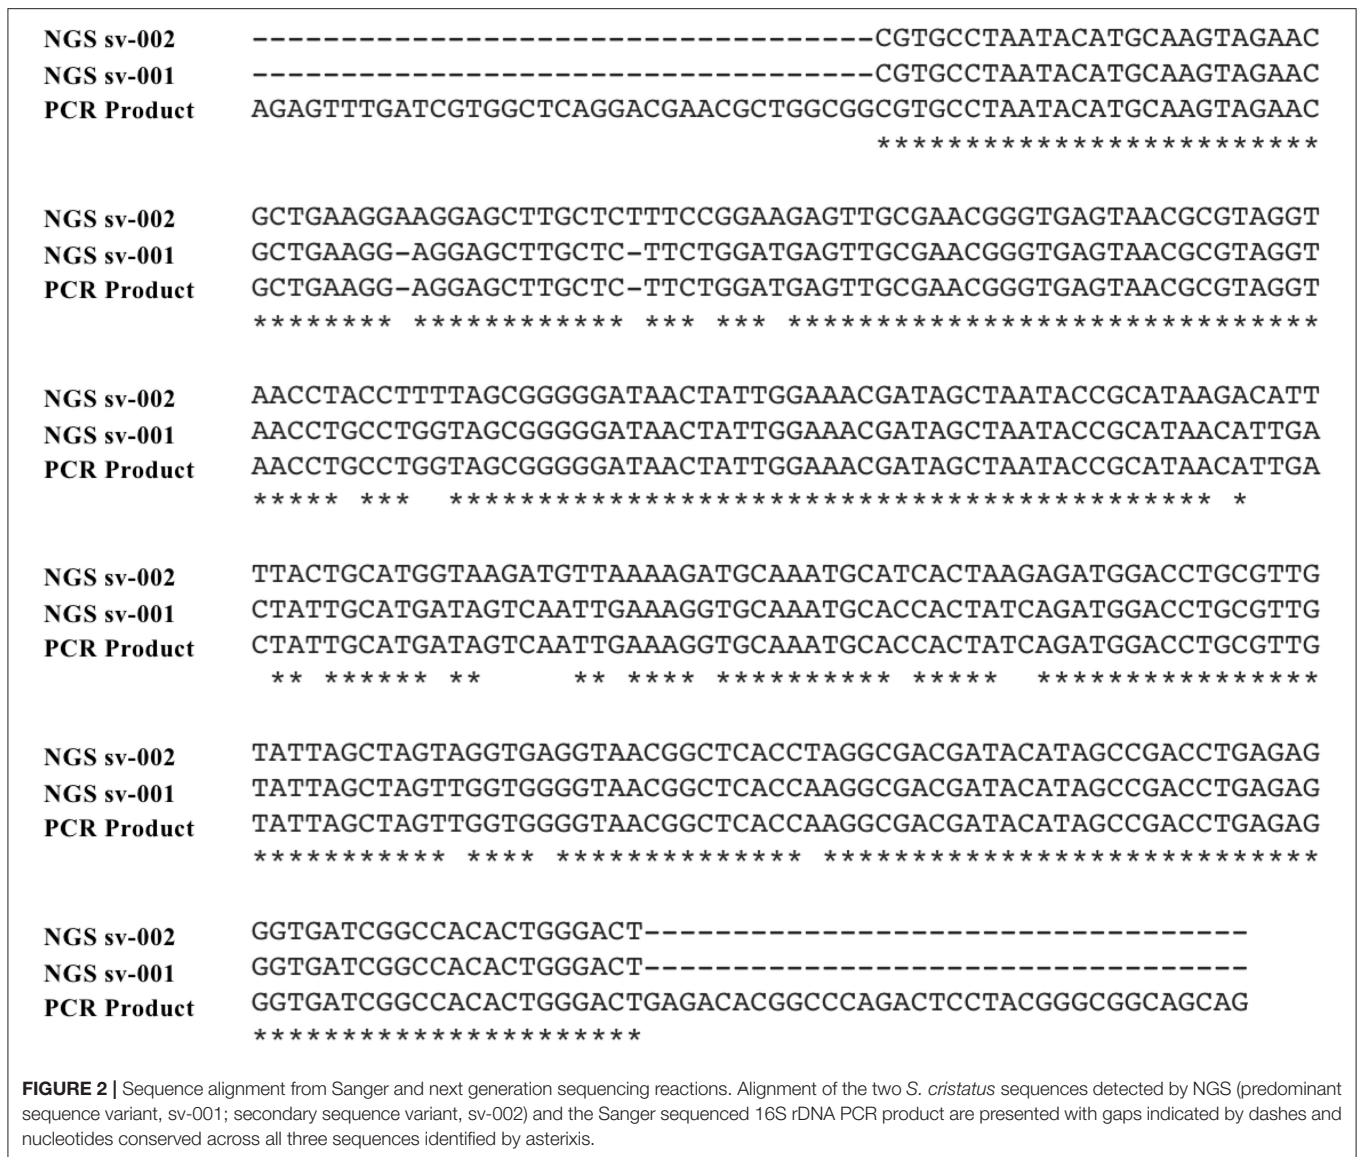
NGS sv-002 ----------------------------------CGTGCCTAATACATGCAAGTAGAAC
NGS sv-001 ----------------------------------CGTGCCTAATACATGCAAGTAGAAC
PCR Product AGAGTTTGATCGTGGCTCAGGACGAACGCTGGCGGCGTGCCTAATACATGCAAGTAGAAC
************************

NGS sv-002 GCTGAAGGAAGGAGCTTGCTCTTTCCGGAAGAGTTGCGAACGGGTGAGTAACGCGTAGGT
NGS sv-001 GCTGAAGG-AGGAGCTTGCTC-TTCTGGATGAGTTGCGAACGGGTGAGTAACGCGTAGGT
PCR Product GCTGAAGG-AGGAGCTTGCTC-TTCTGGATGAGTTGCGAACGGGTGAGTAACGCGTAGGT
******** ************ *** *** ******************************

NGS sv-002 AACCTACCTTTTAGCGGGGGATAACTATTGGAAACGATAGCTAATACCGCATAAGACATT
NGS sv-001 AACCTGCCTGGTAGCGGGGGATAACTATTGGAAACGATAGCTAATACCGCATAACATTGA
PCR Product AACCTGCCTGGTAGCGGGGGATAACTATTGGAAACGATAGCTAATACCGCATAACATTGA
***** *** ****************************************** *

NGS sv-002 TTACTGCATGGTAAGATGTTAAAAGATGCAAATGCATCACTAAGAGATGGACCTGCGTTG
NGS sv-001 CTATTGCATGATAGTCAATTGAAAGGTGCAAATGCACCACTATCAGATGGACCTGCGTTG
PCR Product CTATTGCATGATAGTCAATTGAAAGGTGCAAATGCACCACTATCAGATGGACCTGCGTTG
** ****** ** ** **** ********** ***** ****************

NGS sv-002 TATTAGCTAGTAGGTGAGGTAACGGCTCACCTAGGCGACGATACATAGCCGACCTGAGAG
NGS sv-001 TATTAGCTAGTTGGTGGGGTAACGGCTCACCAAGGCGACGATACATAGCCGACCTGAGAG
PCR Product TATTAGCTAGTTGGTGGGGTAACGGCTCACCAAGGCGACGATACATAGCCGACCTGAGAG
*********** **** ************** ****************************

NGS sv-002 GGTGATCGGCCACACTGGGACT------------------------------------
NGS sv-001 GGTGATCGGCCACACTGGGACT------------------------------------
PCR Product GGTGATCGGCCACACTGGGACTGAGACACGGCCCAGACTCCTACGGGCGGCAGCAG
**********************

FIGURE 2 | Sequence alignment from Sanger and next generation sequencing reactions. Alignment of the two S. cristatus sequences detected by NGS (predominant sequence variant, sv-001; secondary sequence variant, sv-002) and the Sanger sequenced 16S rDNA PCR product are presented with gaps indicated by dashes and nucleotides conserved across all three sequences identified by asterixis.